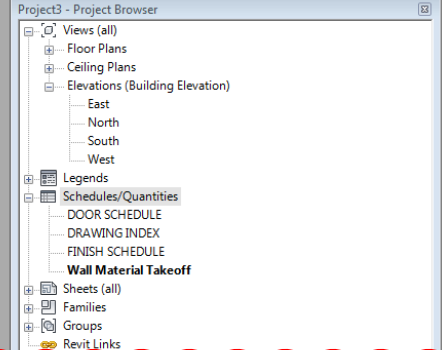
Project3 - Project Browser

Views (all)
Floor Plans
Ceiling Plans
Elevations (Building Elevation)
East
North
South
West
Legends
Schedules/Quantities
DOOR SCHEDULE
DRAWING INDEX
FINISH SCHEDULE
Wall Material Takeoff
Sheets (all)
Families
Groups
Revit Links